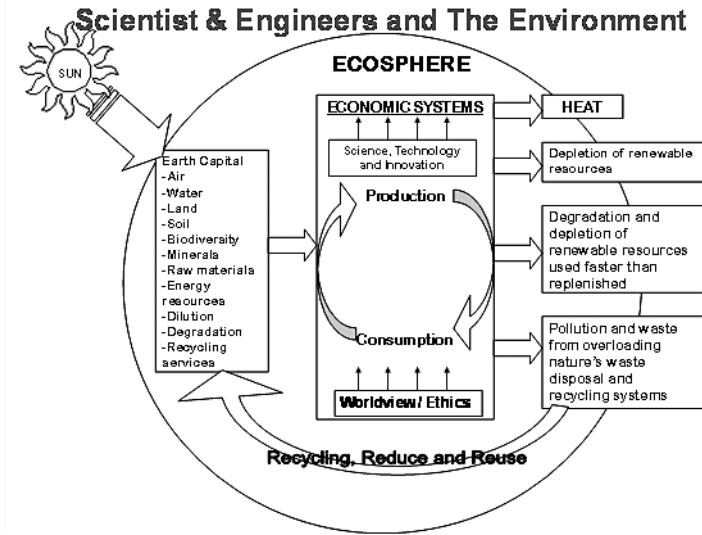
Scientist & Engineers and The Environment

SUN

ECOSPHERE

ECONOMIC SYSTEMS

HEAT

Science, Technology and Innovation

Depletion of renewable resources

Earth Capital
-Air
-Water
-Land
-Soil
-Biodiversity
-Minerals
-Raw materials
-Energy resources
-Dilution
-Degradation
-Recycling services

Production

Degradation and depletion of renewable resources used faster than replenished

Consumption

Pollution and waste from overloading nature's waste disposal and recycling systems

Worldview / Ethics

Recycling, Reduce and Reuse